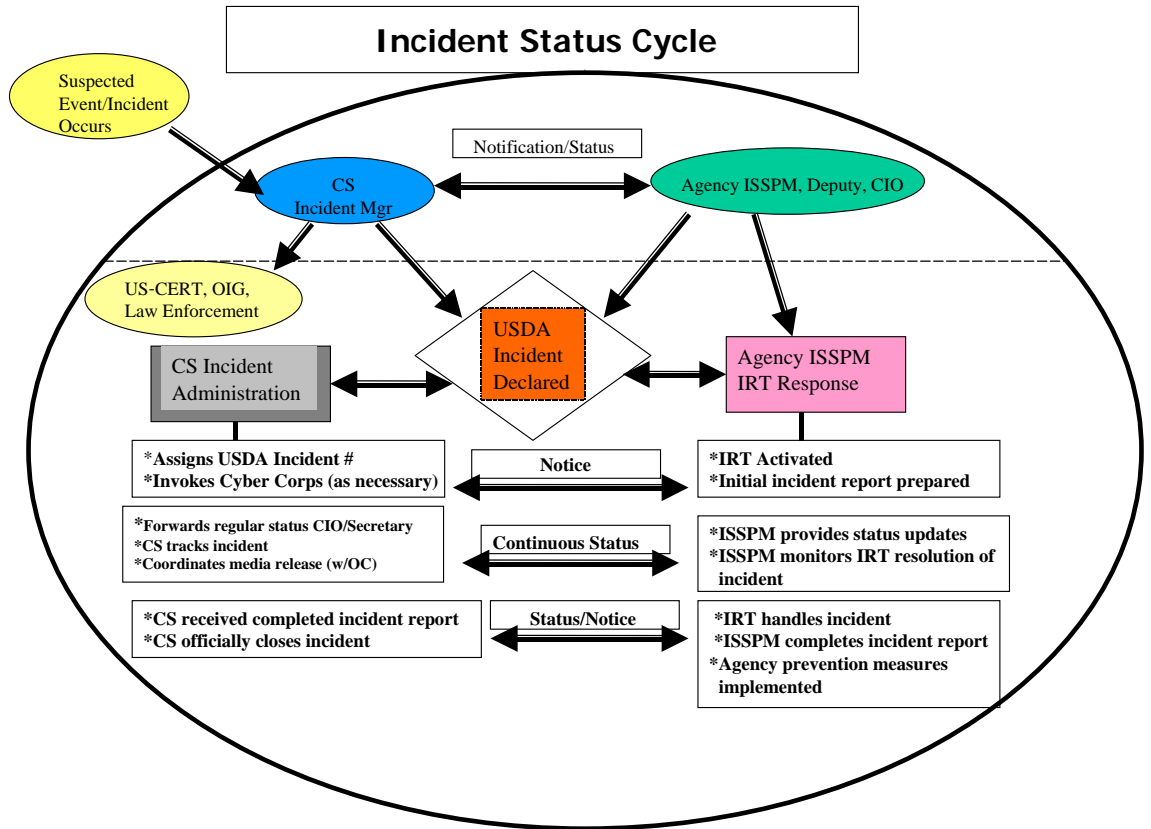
Incident Status Cycle

Suspected Event/Incident Occurs

Notification/Status

CS Incident Mgr

Agency ISSPM, Deputy, CIO

US-CERT, OIG, Law Enforcement

USDA Incident Declared

CS Incident Administration

Agency ISSPM IRT Response

*Assigns USDA Incident #
*Invokes Cyber Corps (as necessary)

Notice

*IRT Activated
*Initial incident report prepared

*Forwards regular status CIO/Secretary
*CS tracks incident
*Coordinates media release (w/OC)

Continuous Status

*ISSPM provides status updates
*ISSPM monitors IRT resolution of incident

*CS received completed incident report
*CS officially closes incident

Status/Notice

*IRT handles incident
*ISSPM completes incident report
*Agency prevention measures implemented